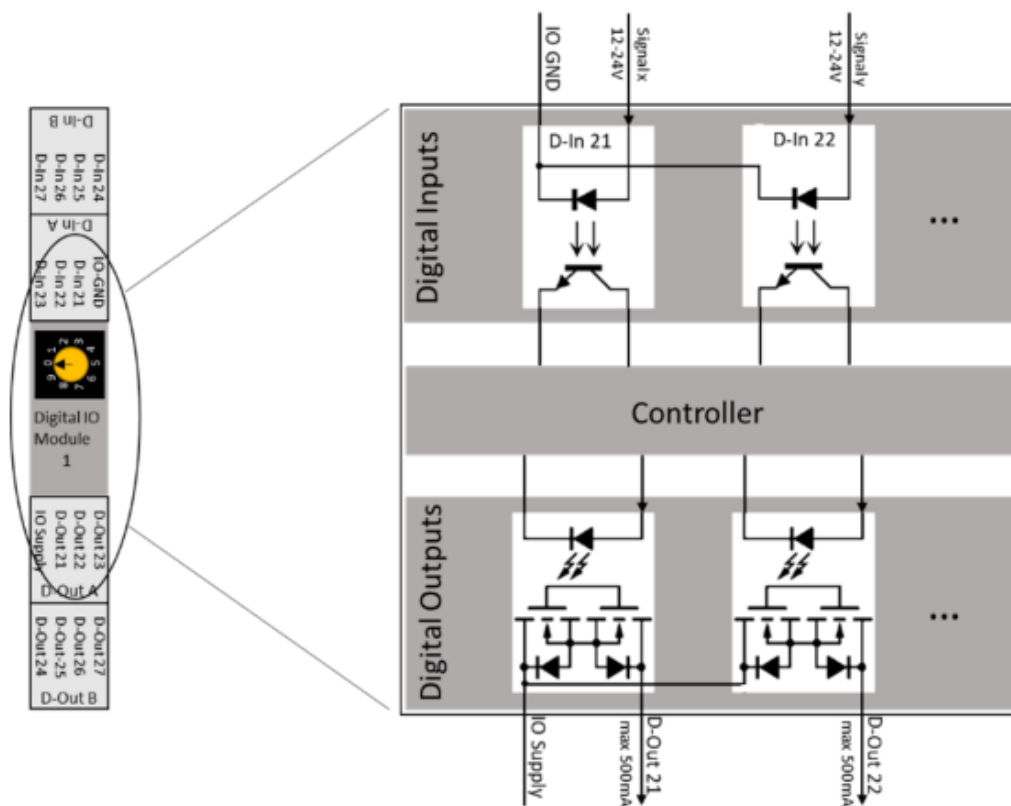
D-In B
D-In 24
D-In 25
D-In 26
D-In 27

D-In A
IO-GND
D-In 21
D-In 22
D-In 23

Digital IO Module 1

D-Out 23
D-Out 22
D-Out 21
IO Supply
D-Out A

D-Out 27
D-Out 26
D-Out 25
D-Out 24
D-Out B

IO GND
Signal x 12-24V
Signal y 12-24V

Digital Inputs
D-In 21
D-In 22
...

Controller

Digital Outputs
...

IO Supply
D-Out 21 max 500mA
D-Out 22 max 500mA